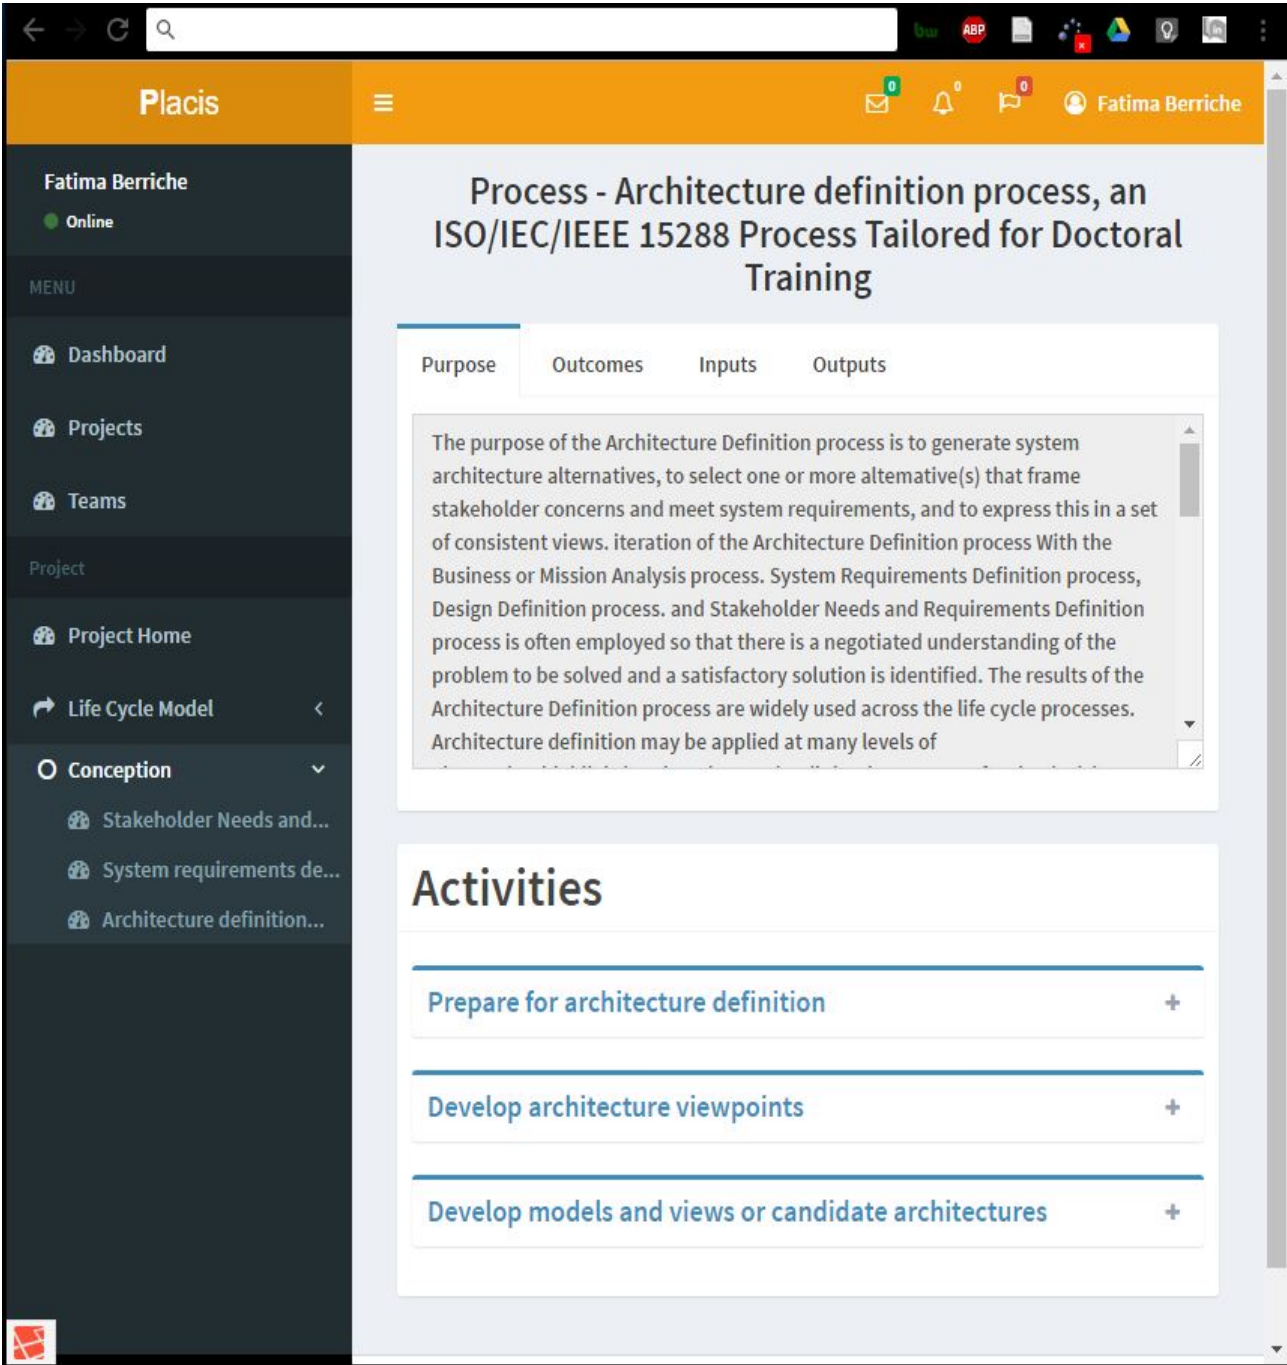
bw ABP

Placis

0 0 0 Fatima Berriche

Fatima Berriche
Online

MENU

Dashboard

Projects

Teams

Project

Project Home

Life Cycle Model

Conception

Stakeholder Needs and...

System requirements de...

Architecture definition...

Process - Architecture definition process, an ISO/IEC/IEEE 15288 Process Tailored for Doctoral Training

Purpose | Outcomes | Inputs | Outputs

The purpose of the Architecture Definition process is to generate system architecture alternatives, to select one or more altemative(s) that frame stakeholder concerns and meet system requirements, and to express this in a set of consistent views. iteration of the Architecture Definition process With the Business or Mission Analysis process. System Requirements Definition process, Design Definition process. and Stakeholder Needs and Requirements Definition process is often employed so that there is a negotiated understanding of the problem to be solved and a satisfactory solution is identified. The results of the Architecture Definition process are widely used across the life cycle processes. Architecture definition may be applied at many levels of
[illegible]

Activities

Prepare for architecture definition +

Develop architecture viewpoints +

Develop models and views or candidate architectures +